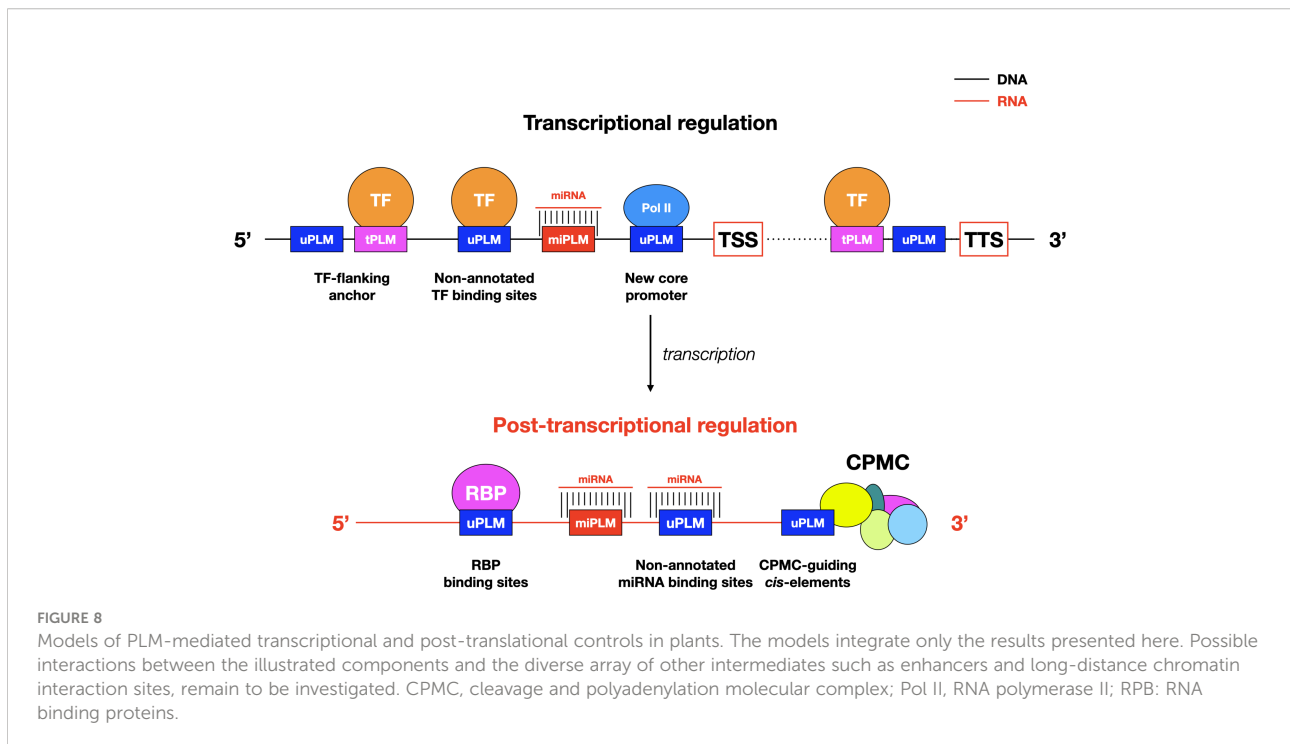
DNA
RNA

Transcriptional regulation

TF
TF
miRNA
Pol II
TF

5' uPLM tPLM uPLM miPLM uPLM TSS tPLM uPLM TTS 3'

TF-flanking anchor
Non-annotated TF binding sites
New core promoter

transcription

Post-transcriptional regulation

CPMC
RBP
miRNA
miRNA

5' uPLM miPLM uPLM uPLM 3'

RBP binding sites
Non-annotated miRNA binding sites
CPMC-guiding *cis*-elements

FIGURE 8
Models of PLM-mediated transcriptional and post-translational controls in plants. The models integrate only the results presented here. Possible interactions between the illustrated components and the diverse array of other intermediates such as enhancers and long-distance chromatin interaction sites, remain to be investigated. CPMC, cleavage and polyadenylation molecular complex; Pol II, RNA polymerase II; RPB: RNA binding proteins.